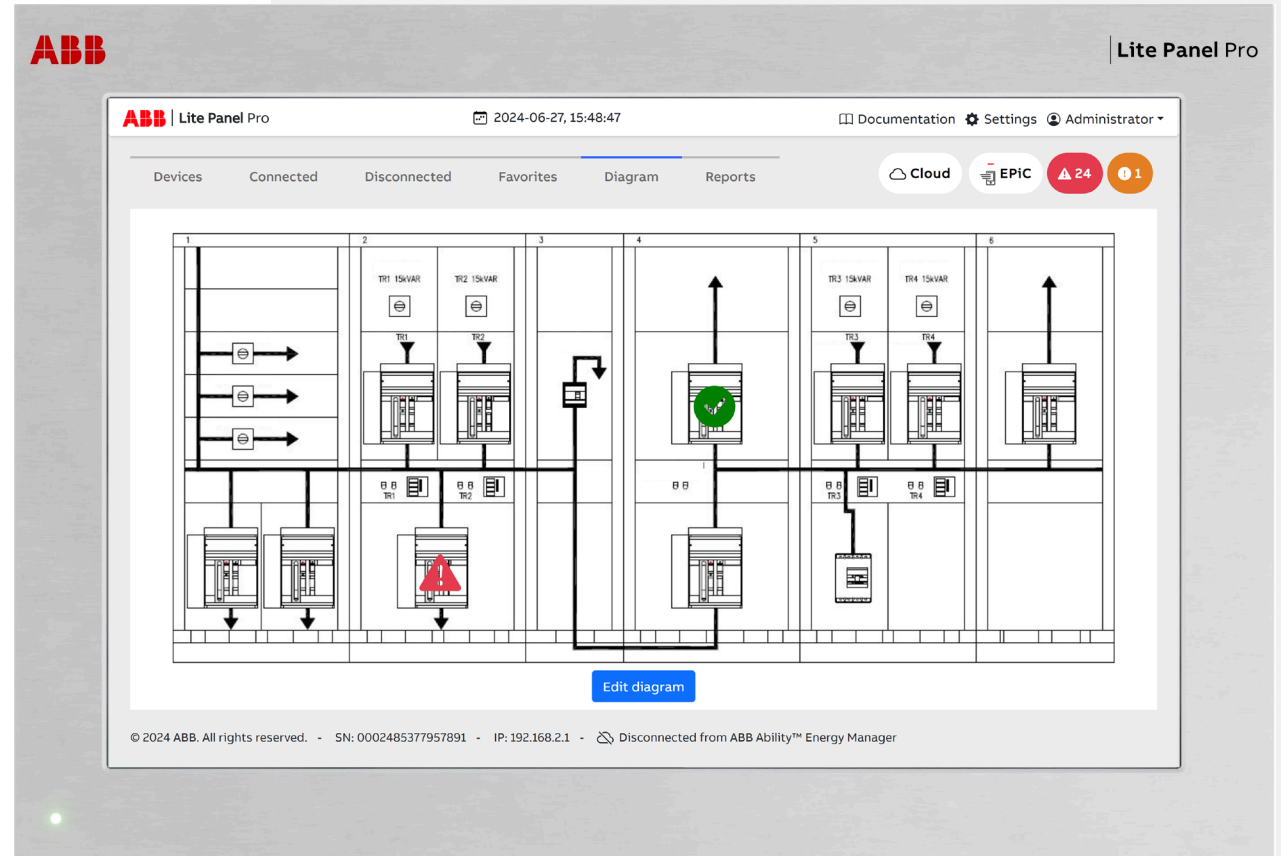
ABB

Lite Panel Pro

ABB | Lite Panel Pro

2024-06-27, 15:48:47

Documentation Settings Administrator

Devices Connected Disconnected Favorites Diagram Reports

Cloud EPiC 24 1

1 2 3 4 5 6

TR1 15kVAR TR2 15kVAR TR3 15kVAR TR4 15kVAR

TR1 TR2 TR3 TR4

TR1 TR2 TR3 TR4

Edit diagram

© 2024 ABB. All rights reserved. - SN: 0002485377957891 - IP: 192.168.2.1 - Disconnected from ABB Ability™ Energy Manager